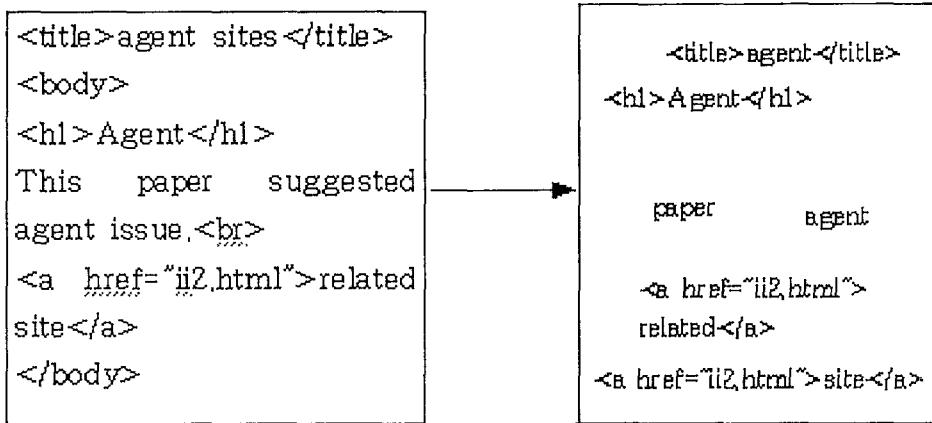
<title>agent sites</title>
<body>
<h1>Agent</h1>
This paper suggested agent issue.<br>
<a href="ii2.html">related site</a>
</body>

<title>agent</title>
<h1>Agent</h1>

paper agent

<a href="ii2.html">
related</a>
<a href="ii2.html">site</a>